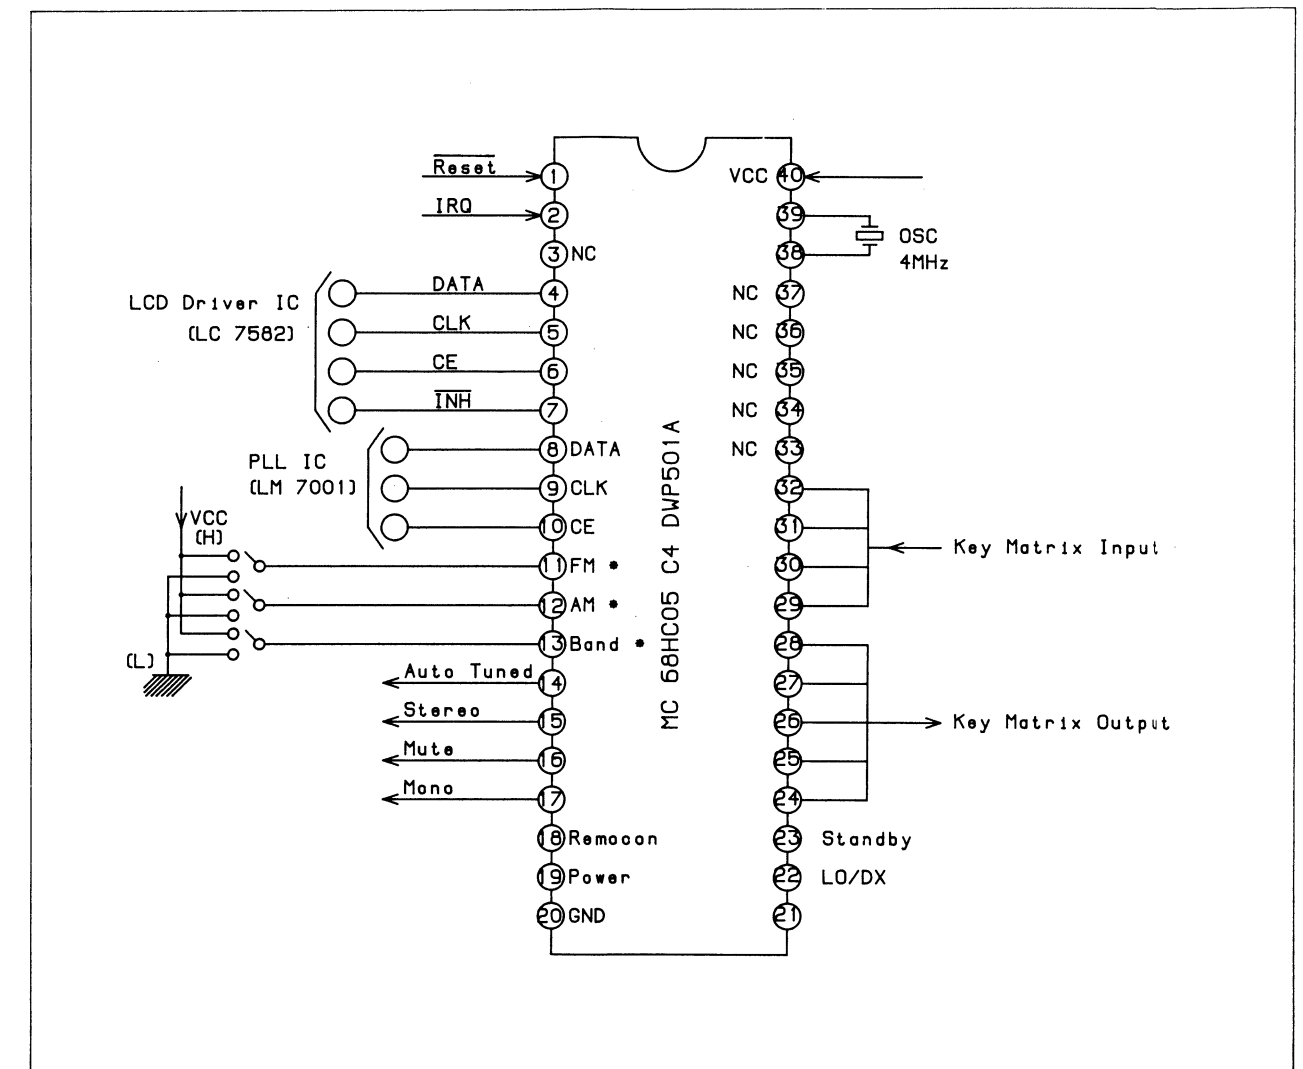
$\overline{Reset}$ 1
IRQ 2
3 NC
LCD Driver IC
(LC 7582)
DATA 4
CLK 5
CE 6
$\overline{INH}$ 7
PLL IC
(LM 7001)
8 DATA
9 CLK
10 CE
VCC
(H)
11 FM *
12 AM *
13 Band *
(L)
Auto Tuned 14
Stereo 15
Mute 16
Mono 17
18 Remocon
19 Power
20 GND

MC 68HC05 C4 DWP501A

VCC 40
39
38
OSC
4MHz
NC 37
NC 36
NC 35
NC 34
NC 33
32
31
30
29
Key Matrix Input
28
27
26
25
24
Key Matrix Output
23 Standby
22 LO/DX
21